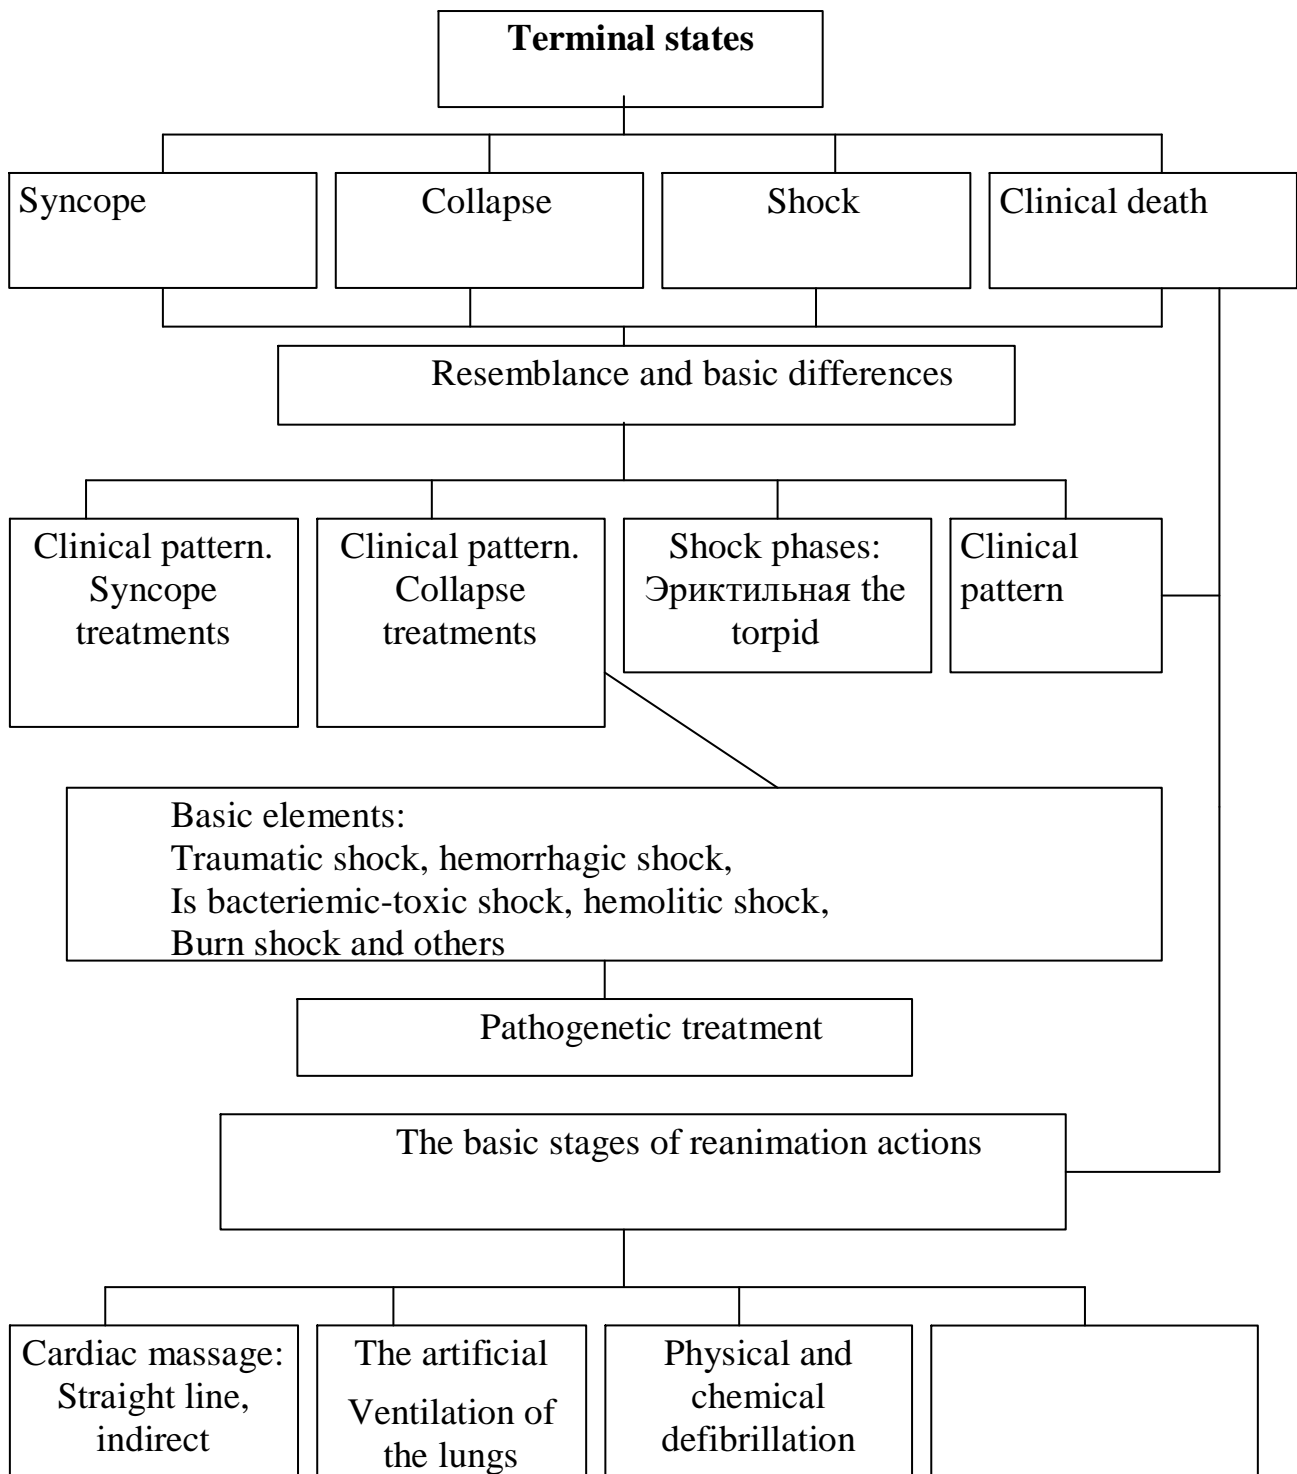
**Terminal states**

Syncope

Collapse

Shock

Clinical death

Resemblance and basic differences

Clinical pattern. Syncope treatments

Clinical pattern. Collapse treatments

Shock phases: Эриктильная the torpid

Clinical pattern

Basic elements:
Traumatic shock, hemorrhagic shock,
Is bacteriemic-toxic shock, hemolitic shock,
Burn shock and others

Pathogenetic treatment

The basic stages of reanimation actions

Cardiac massage: Straight line, indirect

The artificial Ventilation of the lungs

Physical and chemical defibrillation